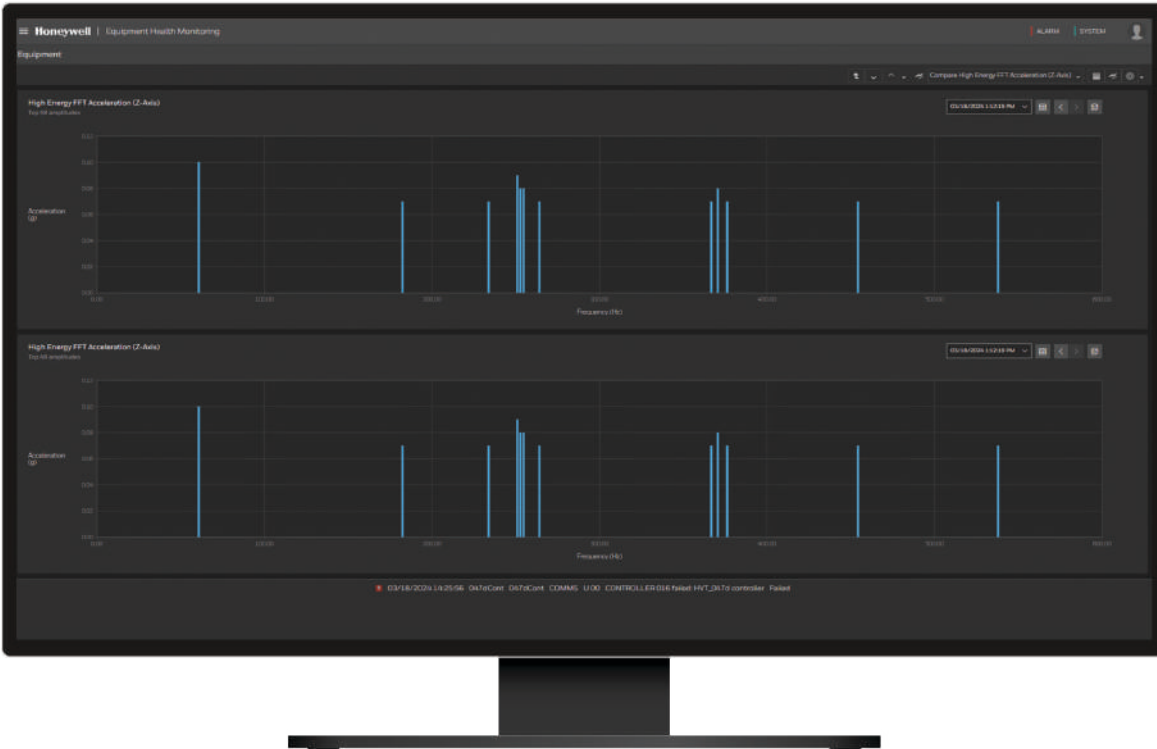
Honeywell | Equipment Health Monitoring

ALARM SYSTEM

Equipment

Compare High Energy FFT Acceleration (Z-Axis)

High Energy FFT Acceleration (Z-Axis)
Top 64 amplitudes

03/18/2024 1:12:18 PM

Acceleration (g)

Frequency (Hz)

High Energy FFT Acceleration (Z-Axis)
Top 64 amplitudes

03/18/2024 1:12:18 PM

Acceleration (g)

Frequency (Hz)

03/18/2024 14:25:56 047dCont 047dCont COMMS U.00 CONTROLLER 016 failed: HVT_047d controller Failed